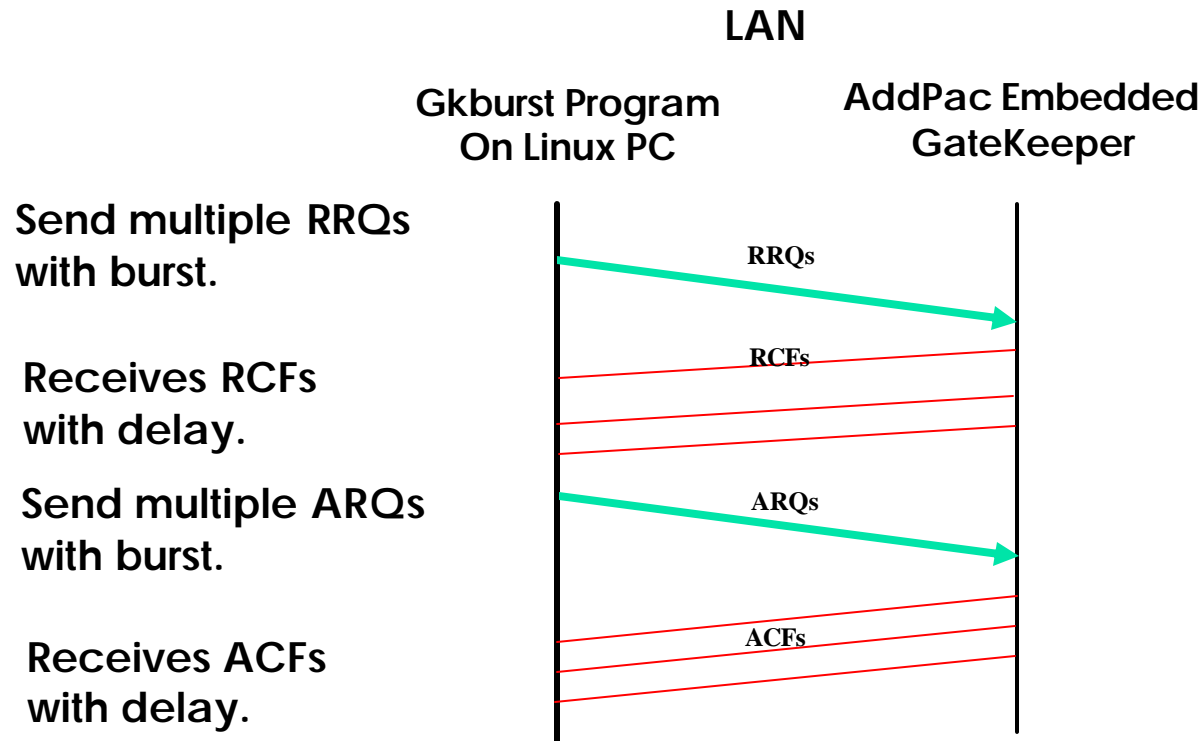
LAN

Gkburst Program On Linux PC

AddPac Embedded GateKeeper

Send multiple RRQs with burst.

RRQs

Receives RCFs with delay.

RCFs

Send multiple ARQs with burst.

ARQs

Receives ACFs with delay.

ACFs